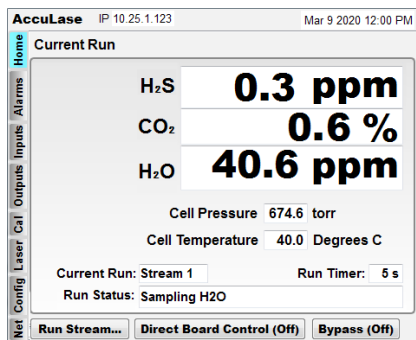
AccuLase IP 10.25.1.123 Mar 9 2020 12:00 PM

Home
Alarms
Inputs
Outputs
Cal
Laser
Config
Net

Current Run

$H_2S$ 0.3 ppm

$CO_2$ 0.6 %

$H_2O$ 40.6 ppm

Cell Pressure 674.6 torr

Cell Temperature 40.0 Degrees C

Current Run: Stream 1

Run Timer: 5 s

Run Status: Sampling H2O

Run Stream...
Direct Board Control (Off)
Bypass (Off)